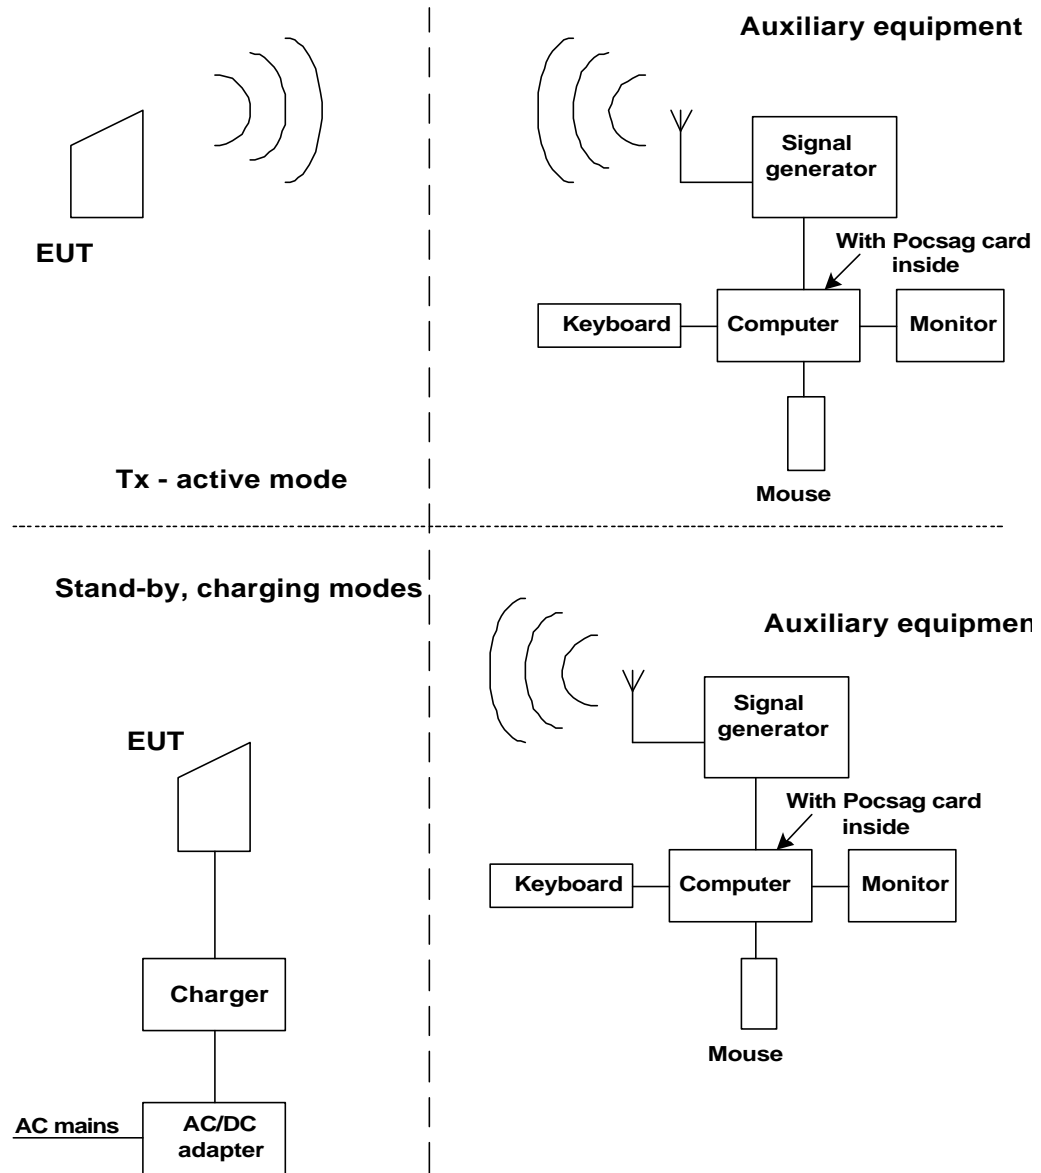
Auxiliary equipment

Signal generator

EUT

With Pocsag card inside

Keyboard

Computer

Monitor

Mouse

Tx - active mode

Stand-by, charging modes

Auxiliary equipmen

Signal generator

EUT

With Pocsag card inside

Keyboard

Computer

Monitor

Mouse

Charger

AC mains

AC/DC adapter